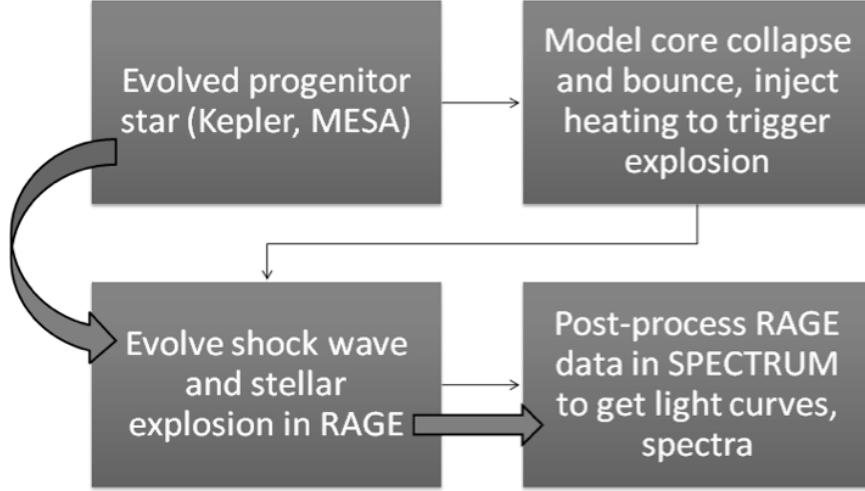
Evolved progenitor star (Kepler, MESA)

Model core collapse and bounce, inject heating to trigger explosion

Evolve shock wave and stellar explosion in RAGE

Post-process RAGE data in SPECTRUM to get light curves, spectra